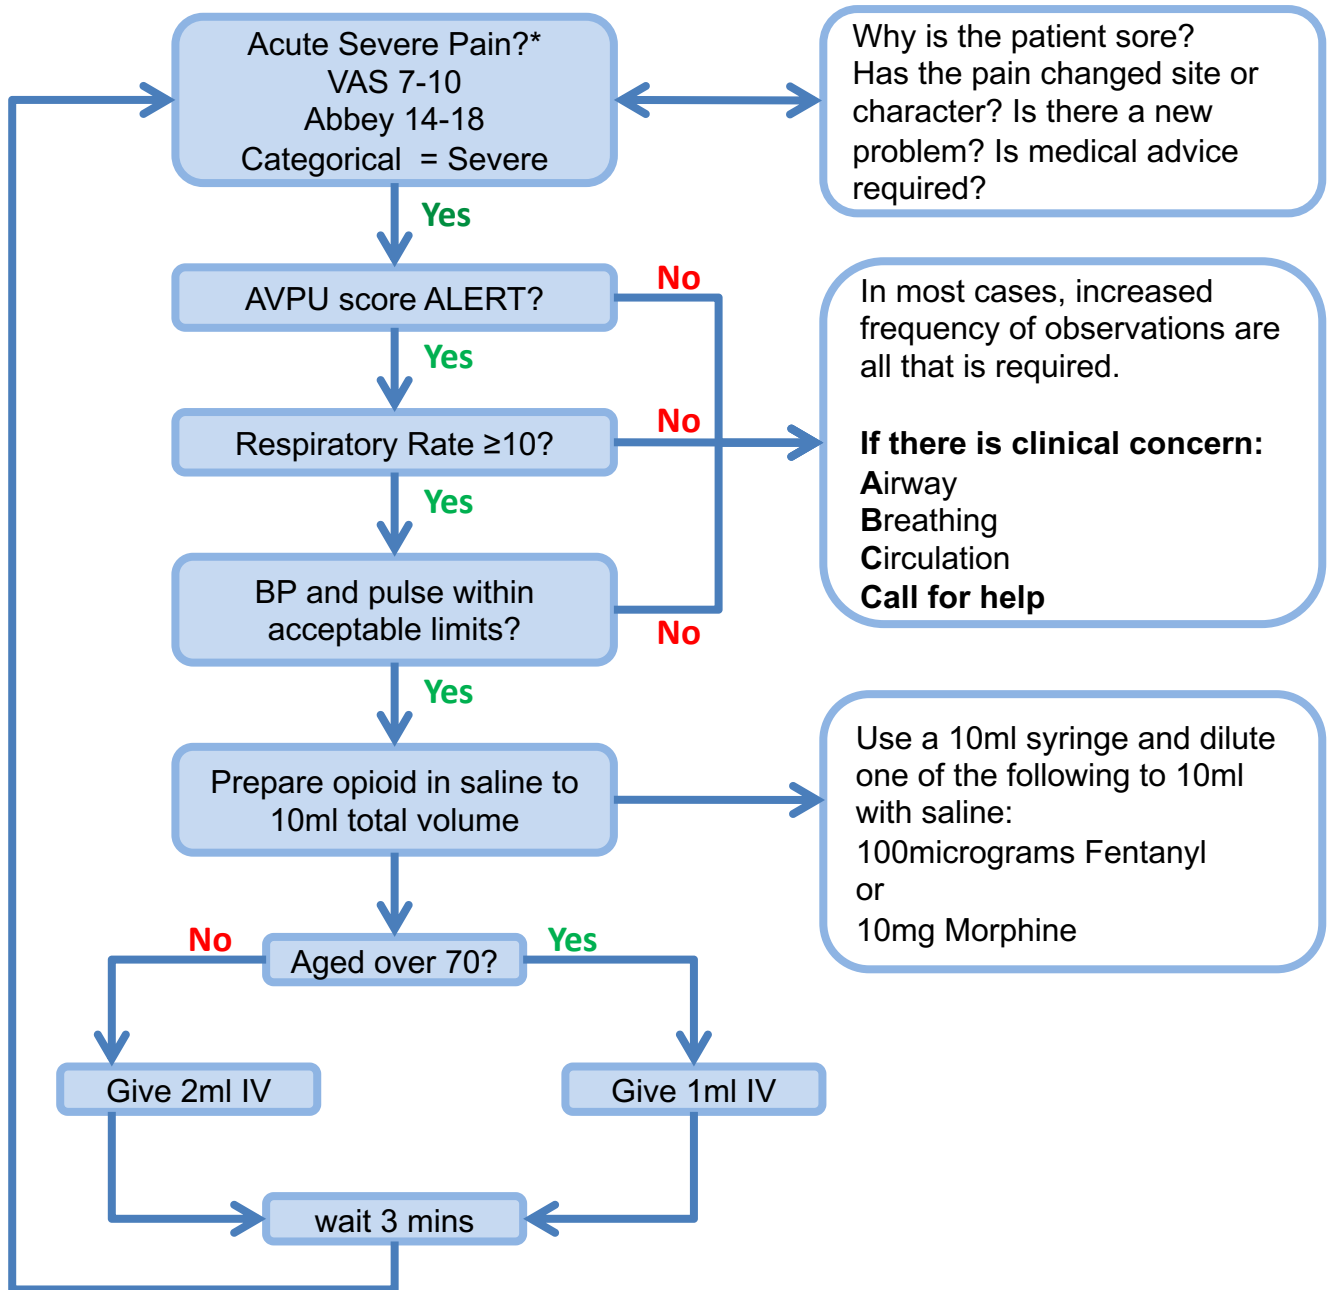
Acute Severe Pain?*
VAS 7-10
Abbey 14-18
Categorical = Severe

Why is the patient sore? Has the pain changed site or character? Is there a new problem? Is medical advice required?

Yes

AVPU score ALERT?

No

Yes

Respiratory Rate ≥10?

No

In most cases, increased frequency of observations are all that is required.

**If there is clinical concern:**
**A**irway
**B**reathing
**C**irculation
**Call for help**

Yes

BP and pulse within acceptable limits?

No

Yes

Prepare opioid in saline to 10ml total volume

Use a 10ml syringe and dilute one of the following to 10ml with saline:
100micrograms Fentanyl
or
10mg Morphine

No

Aged over 70?

Yes

Give 2ml IV

Give 1ml IV

wait 3 mins